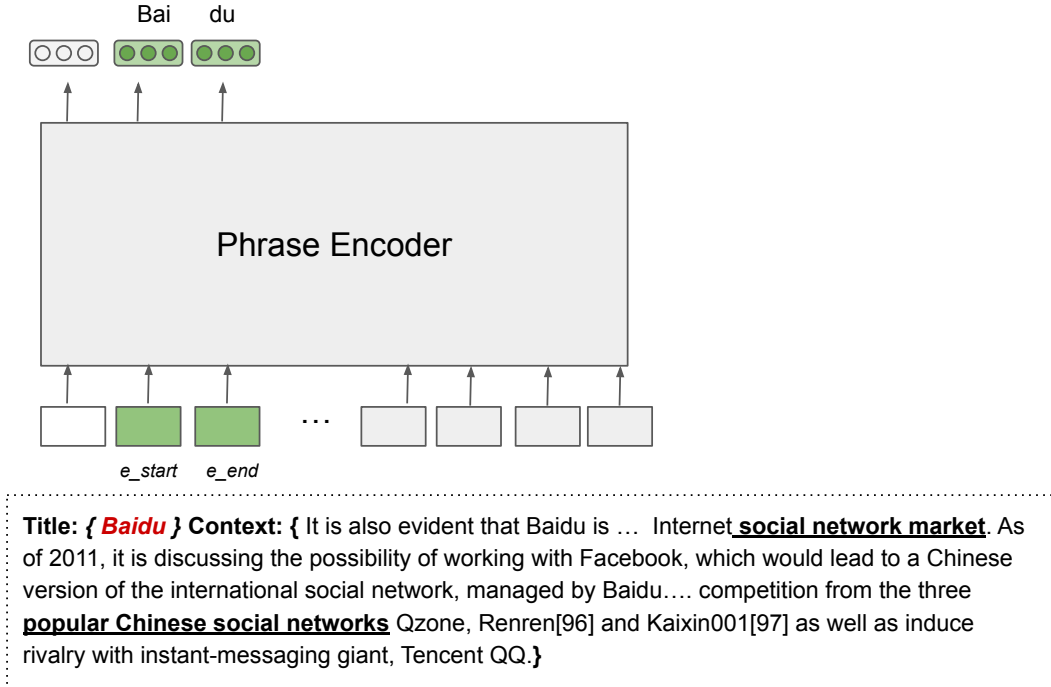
Bai du

Phrase Encoder

…

e_start e_end

Title: { Baidu } Context: { It is also evident that Baidu is … Internet social network market. As of 2011, it is discussing the possibility of working with Facebook, which would lead to a Chinese version of the international social network, managed by Baidu…. competition from the three popular Chinese social networks Qzone, Renren[96] and Kaixin001[97] as well as induce rivalry with instant-messaging giant, Tencent QQ.}